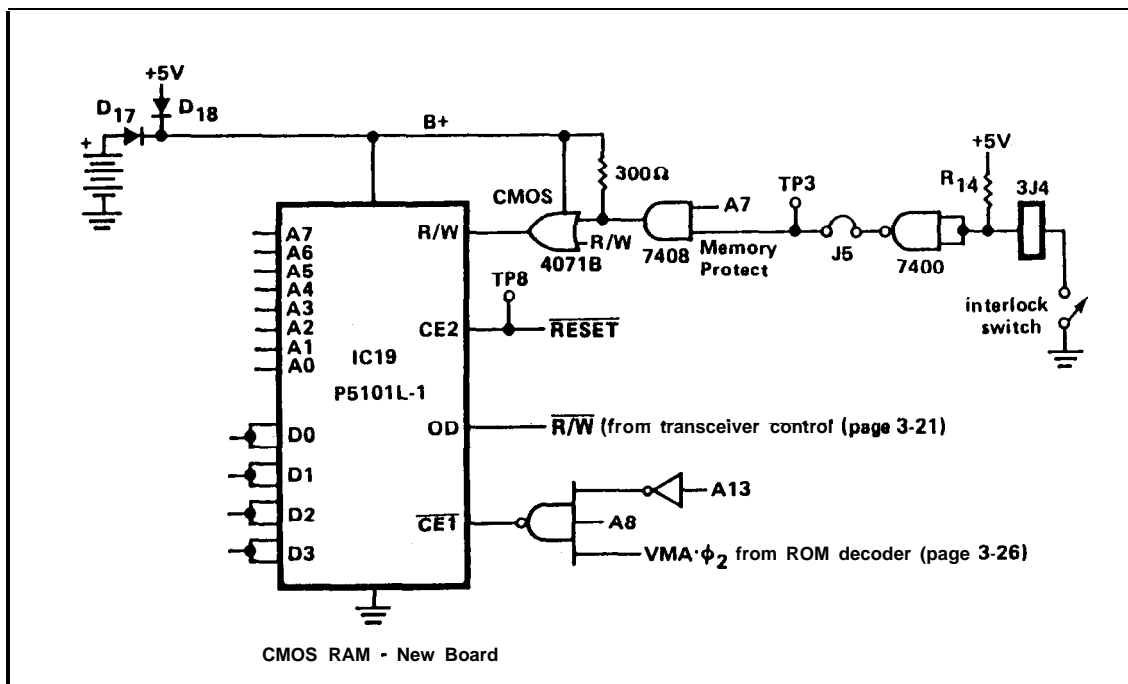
+5V
$D_{17}$
$D_{18}$
+
B+
300Ω
CMOS
A7
TP3
+5V
$R_{14}$
3J4
A7
A6
A5
A4
A3
A2
A1
A0
R/W
R/W
4071B
7408
Memory Protect
J5
7400
interlock switch
TP8
CE2
$\overline{RESET}$
IC19
P5101L-1
OD
$\overline{R/W}$ (from transceiver control (page 3-21)
D0
D1
D2
D3
A13
$\overline{CE1}$
A8
VMA·$\phi_2$ from ROM decoder (page 3-26)
CMOS RAM - New Board